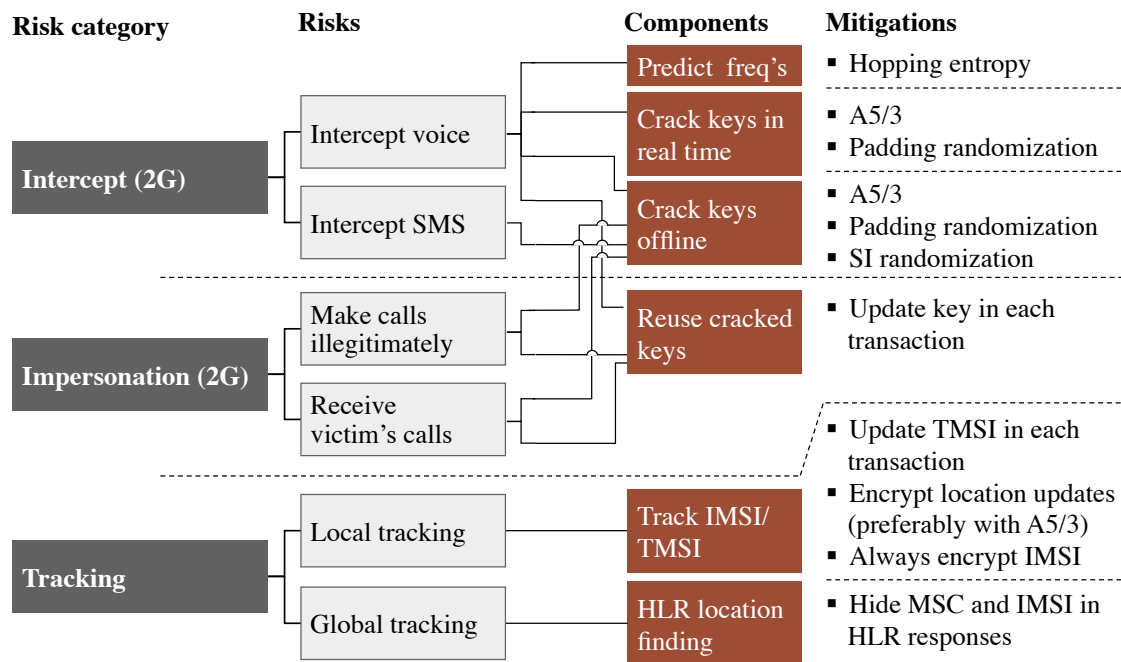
Risk category

Risks

Components

Mitigations

Intercept (2G)

Intercept voice

Intercept SMS

Impersonation (2G)

Make calls illegitimately

Receive victim's calls

Tracking

Local tracking

Global tracking

Predict freq's

Crack keys in real time

Crack keys offline

Reuse cracked keys

Track IMSI/ TMSI

HLR location finding

▪ Hopping entropy

▪ A5/3
▪ Padding randomization

▪ A5/3
▪ Padding randomization
▪ SI randomization

▪ Update key in each transaction

▪ Update TMSI in each transaction
▪ Encrypt location updates (preferably with A5/3)
▪ Always encrypt IMSI

▪ Hide MSC and IMSI in HLR responses